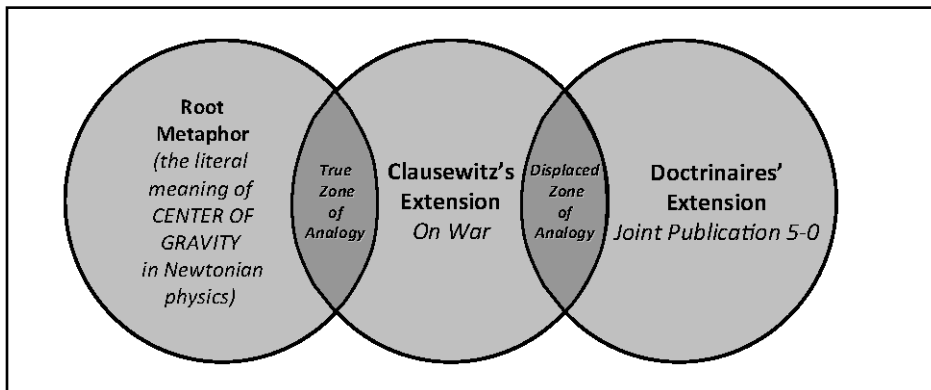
Root Metaphor
(the literal meaning of CENTER OF GRAVITY in Newtonian physics)

True Zone of Analogy

Clausewitz's Extension
On War

Displaced Zone of Analogy

Doctrinaires' Extension
Joint Publication 5-0